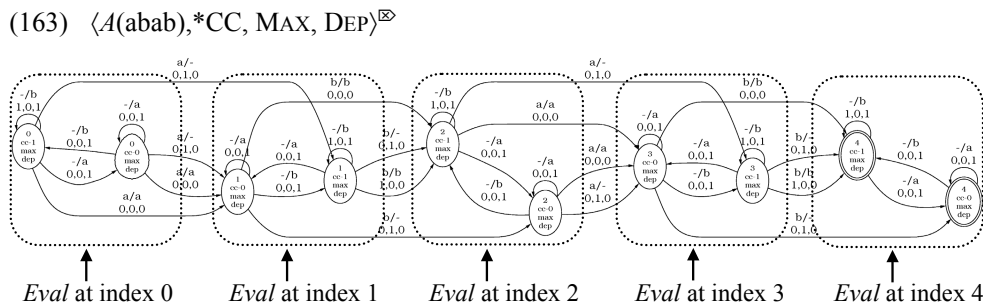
(163) ⟨*A*(abab),*CC, MAX, DEP⟩$^{\boxtimes}$

a/-
0,1,0

b/b
0,0,0

a/-
0,1,0

b/b
0,0,0

-/b
1,0,1

-/b
0,0,1

-/a
0,0,1

0
cc-1
max
dep

0
cc-0
max
dep

-/a
0,0,1

a/-
0,1,0

a/a
0,0,0

a/a
0,0,0

-/a
0,0,1

1
cc-0
max
dep

-/a
0,0,1

-/b
0,0,1

-/b
1,0,1

1
cc-1
max
dep

b/-
0,1,0

b/b
1,0,0

2
cc-1
max
dep

-/b
1,0,1

a/a
0,0,0

-/a
0,0,1

-/a
0,0,1

-/b
0,0,1

2
cc-0
max
dep

a/a
0,0,0

a/-
0,1,0

3
cc-0
max
dep

-/a
0,0,1

-/a
0,0,1

-/b
0,0,1

-/b
1,0,1

3
cc-1
max
dep

b/-
0,1,0

b/b
1,0,0

b/-
0,1,0

b/-
0,1,0

4
cc-1
max
dep

-/b
1,0,1

-/b
0,0,1

-/a
0,0,1

-/a
0,0,1

4
cc-0
max
dep

*Eval* at index 0

*Eval* at index 1

*Eval* at index 2

*Eval* at index 3

*Eval* at index 4